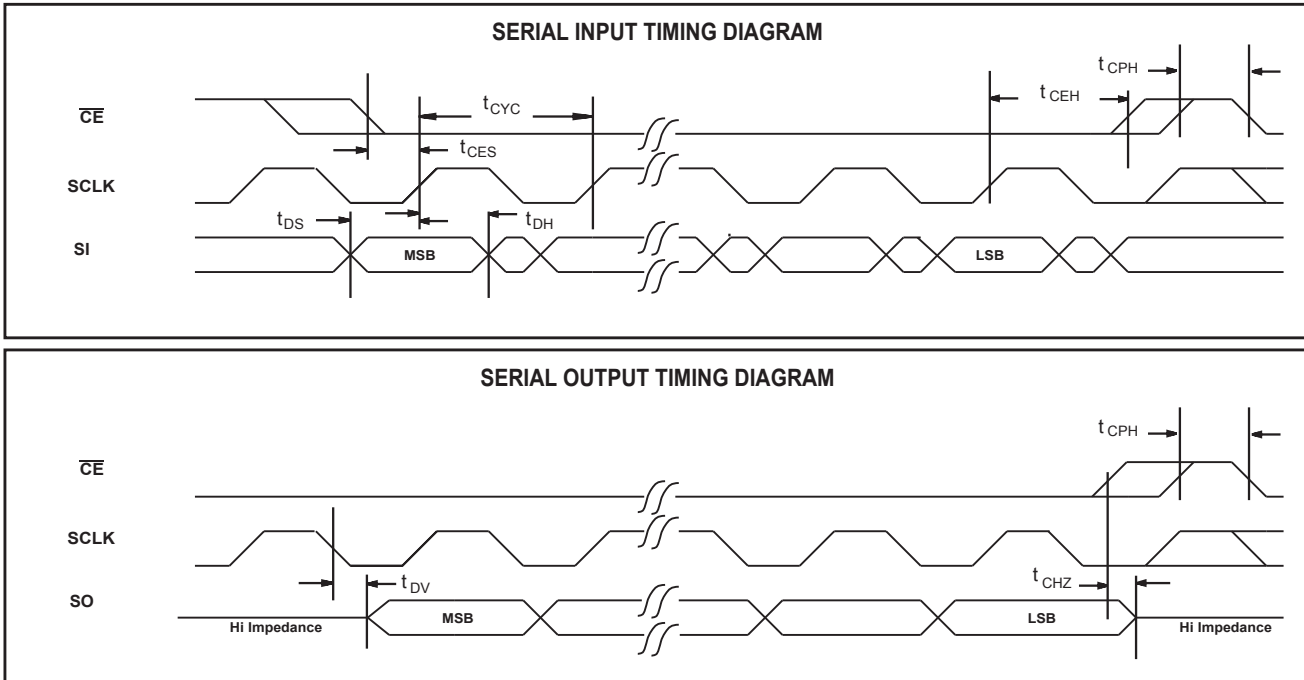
SERIAL INPUT TIMING DIAGRAM

$t_{CPH}$

$t_{CYC}$

$t_{CEH}$

$\overline{CE}$

$t_{CES}$

SCLK

$t_{DS}$

$t_{DH}$

SI

MSB

LSB

SERIAL OUTPUT TIMING DIAGRAM

$t_{CPH}$

$\overline{CE}$

SCLK

$t_{DV}$

$t_{CHZ}$

SO

Hi Impedance

MSB

LSB

Hi Impedance